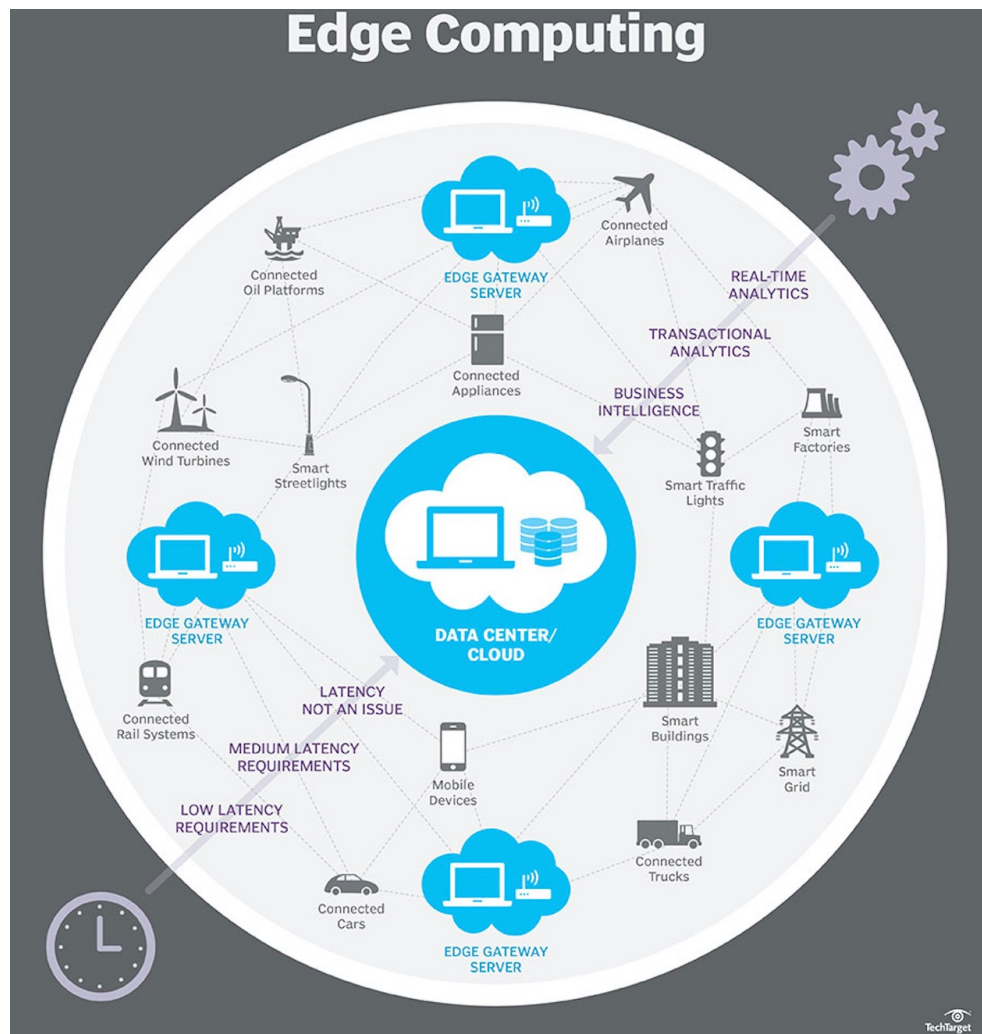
Edge Computing

EDGE GATEWAY SERVER

Connected Airplanes

Connected Oil Platforms

REAL-TIME ANALYTICS

TRANSACTIONAL ANALYTICS

Connected Appliances

BUSINESS INTELLIGENCE

Connected Wind Turbines

Smart Streetlights

Smart Factories

Smart Traffic Lights

EDGE GATEWAY SERVER

DATA CENTER/ CLOUD

EDGE GATEWAY SERVER

Connected Rail Systems

LATENCY NOT AN ISSUE

Smart Buildings

MEDIUM LATENCY REQUIREMENTS

Mobile Devices

Smart Grid

LOW LATENCY REQUIREMENTS

Connected Trucks

Connected Cars

EDGE GATEWAY SERVER

TechTarget